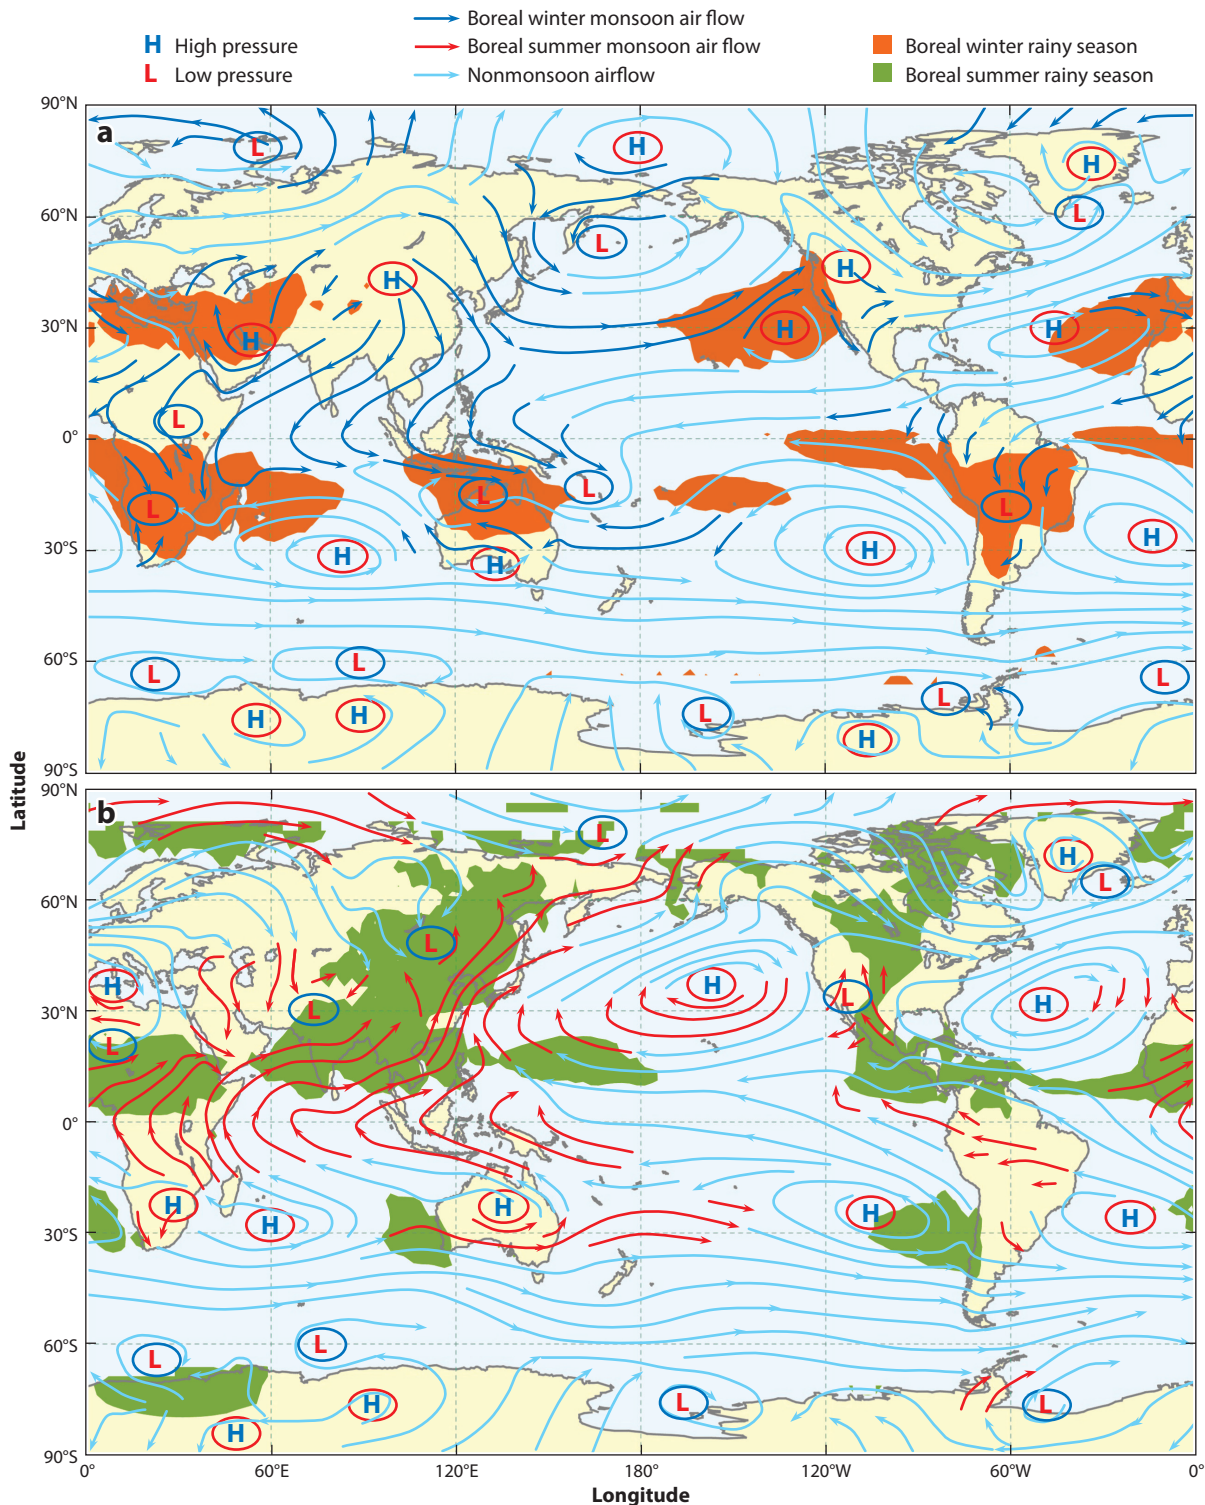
H High pressure
L Low pressure

Boreal winter monsoon air flow
Boreal summer monsoon air flow
Nonmonsoon airflow

Boreal winter rainy season
Boreal summer rainy season

a

90°N
60°N
30°N
0°
30°S
60°S
90°S

L H L H H L H H L H H L L L L H H H L L H H L L H H

b

90°N
60°N
30°N
0°
30°S
60°S
90°S

L H L L H L H L H L H H H H H H L L H L H L L

Latitude

0° 60°E 120°E 180° 120°W 60°W 0°
Longitude